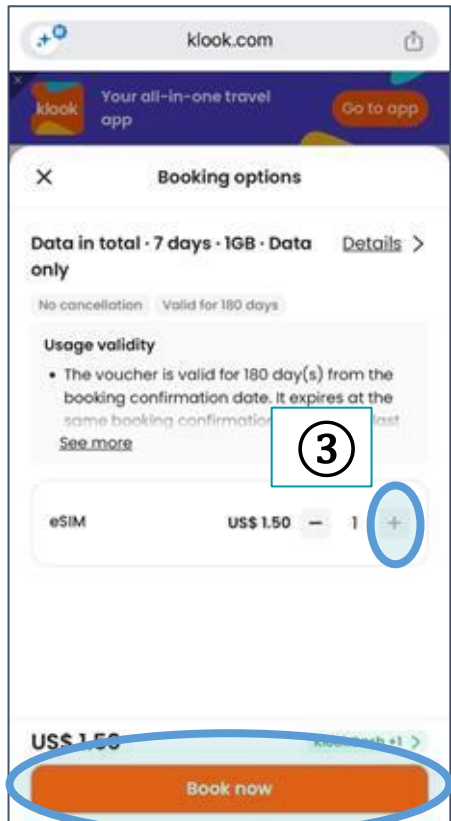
klook.com

klook Your all-in-one travel app Go to app

Booking options

Data in total · 7 days · 1GB · Data only Details >

No cancellation Valid for 180 days

Usage validity

• The voucher is valid for 180 day(s) from the booking confirmation date. It expires at the same booking confirmatio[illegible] last

See more

③

eSIM US$ 1.50 − 1 +

US$ 1.5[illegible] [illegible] +1 >

Book now